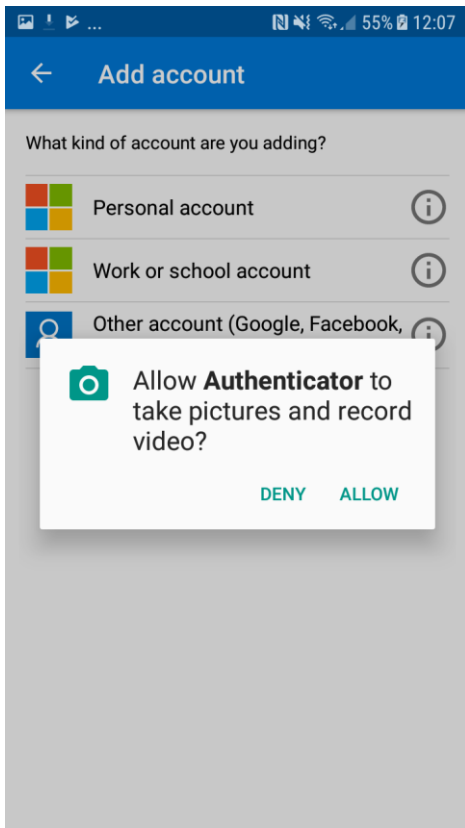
... 55% 12:07

Add account

What kind of account are you adding?

Personal account

Work or school account

Other account (Google, Facebook,

Allow **Authenticator** to take pictures and record video?

DENY ALLOW